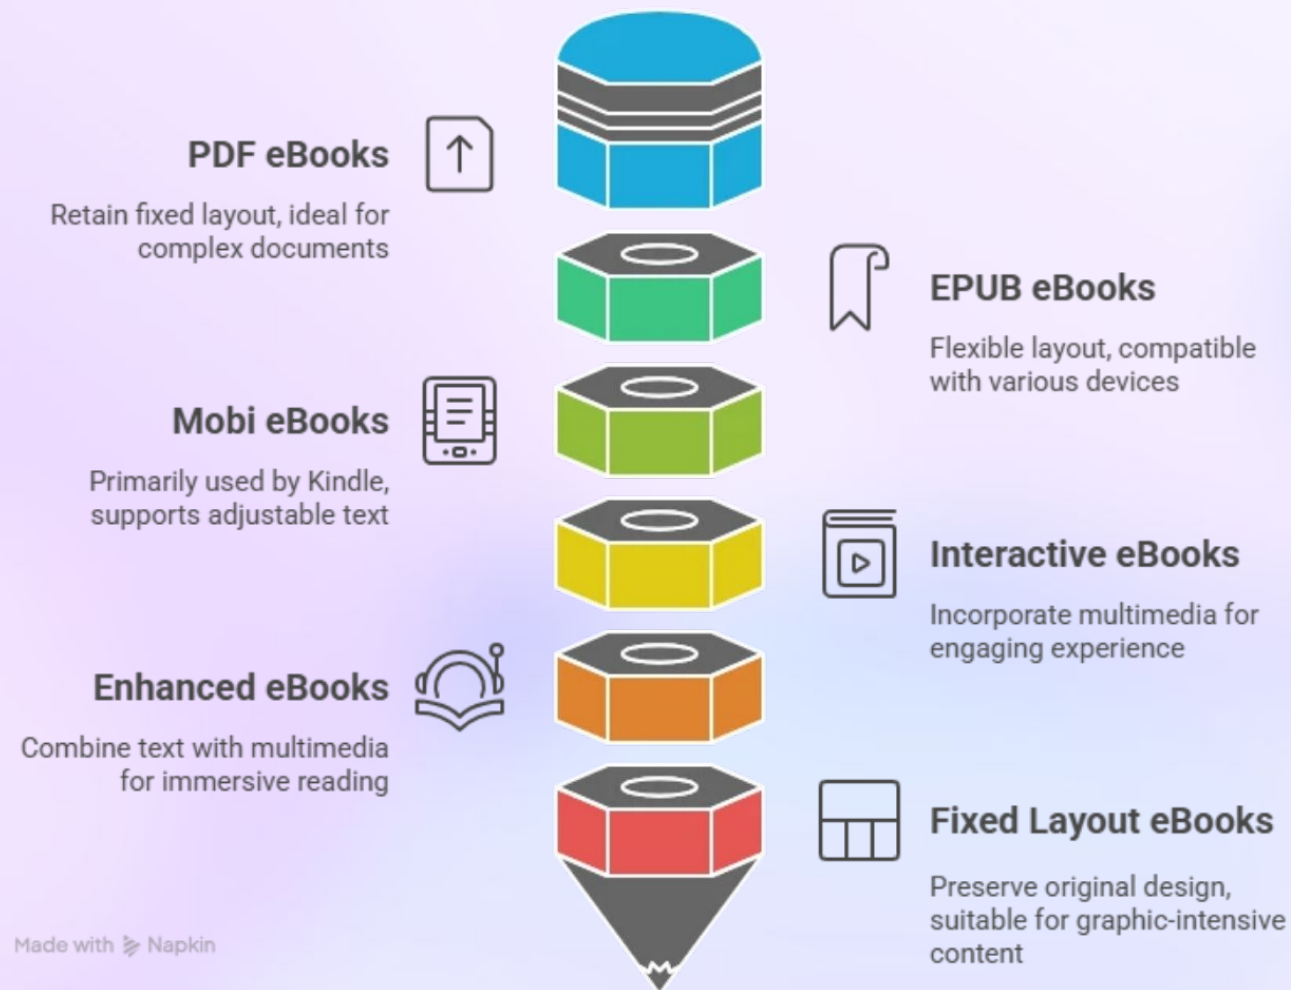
PDF eBooks

Retain fixed layout, ideal for complex documents

EPUB eBooks

Flexible layout, compatible with various devices

Mobi eBooks

Primarily used by Kindle, supports adjustable text

Interactive eBooks

Incorporate multimedia for engaging experience

Enhanced eBooks

Combine text with multimedia for immersive reading

Fixed Layout eBooks

Preserve original design, suitable for graphic-intensive content

Made with Napkin